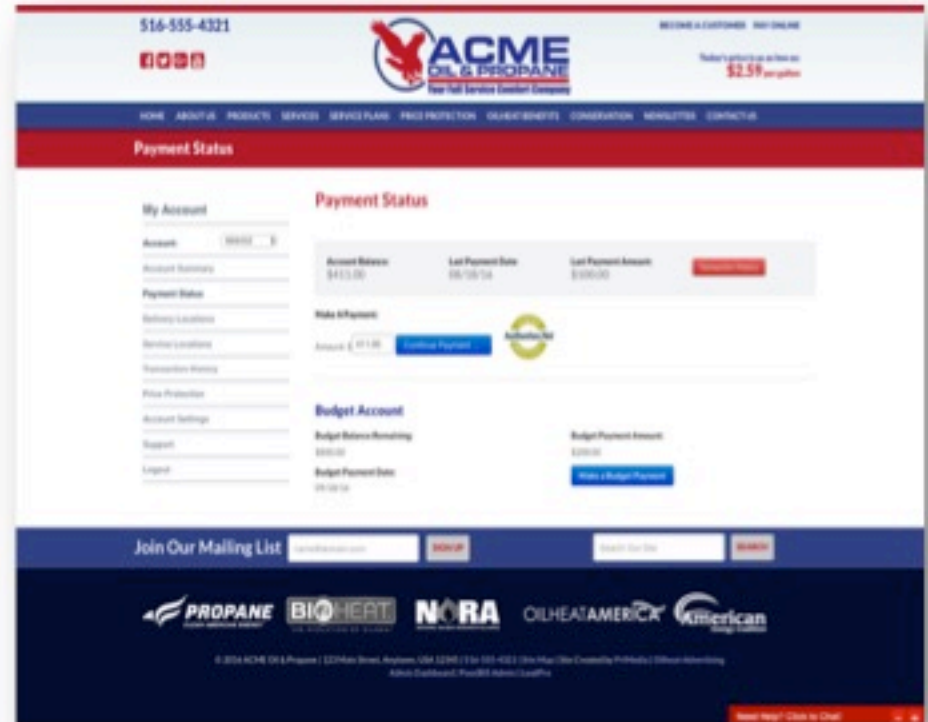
516-555-4321

ACME OIL & PROPANE
Your Full Service Comfort Company

BECOME A CUSTOMER PAY ONLINE

Today's price is as low as
$2.59 per gallon

HOME ABOUT US PRODUCTS SERVICES SERVICE PLANS PRICE PROTECTION OILHEAT BENEFITS CONSERVATION NEWSLETTER CONTACT US

Payment Status

My Account

Account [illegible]

Account Summary

Payment Status

Delivery Locations

Service Locations

Transaction History

Price Protection

Account Settings

Support

Logout

Payment Status

| Account Balance | Last Payment Date | Last Payment Amount | |
|---|---|---|---|
| $411.00 | 08/18/14 | $100.00 | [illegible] |

Make A Payment

Amount $ 411.00 Continue Payment

Authorize.Net

Budget Account

Budget Balance Remaining
$800.00

Budget Payment Amount
$200.00

Budget Payment Date
09/18/14

Make a Budget Payment

Join Our Mailing List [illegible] SIGN UP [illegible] SEARCH

PROPANE CLEAN AMERICAN ENERGY
BIOHEAT THE EVOLUTION OF HEATING OIL
NORA
OILHEATAMERICA
American Energy Coalition

© 2014 ACME Oil & Propane | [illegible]
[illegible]

Need Help? Click to Chat!